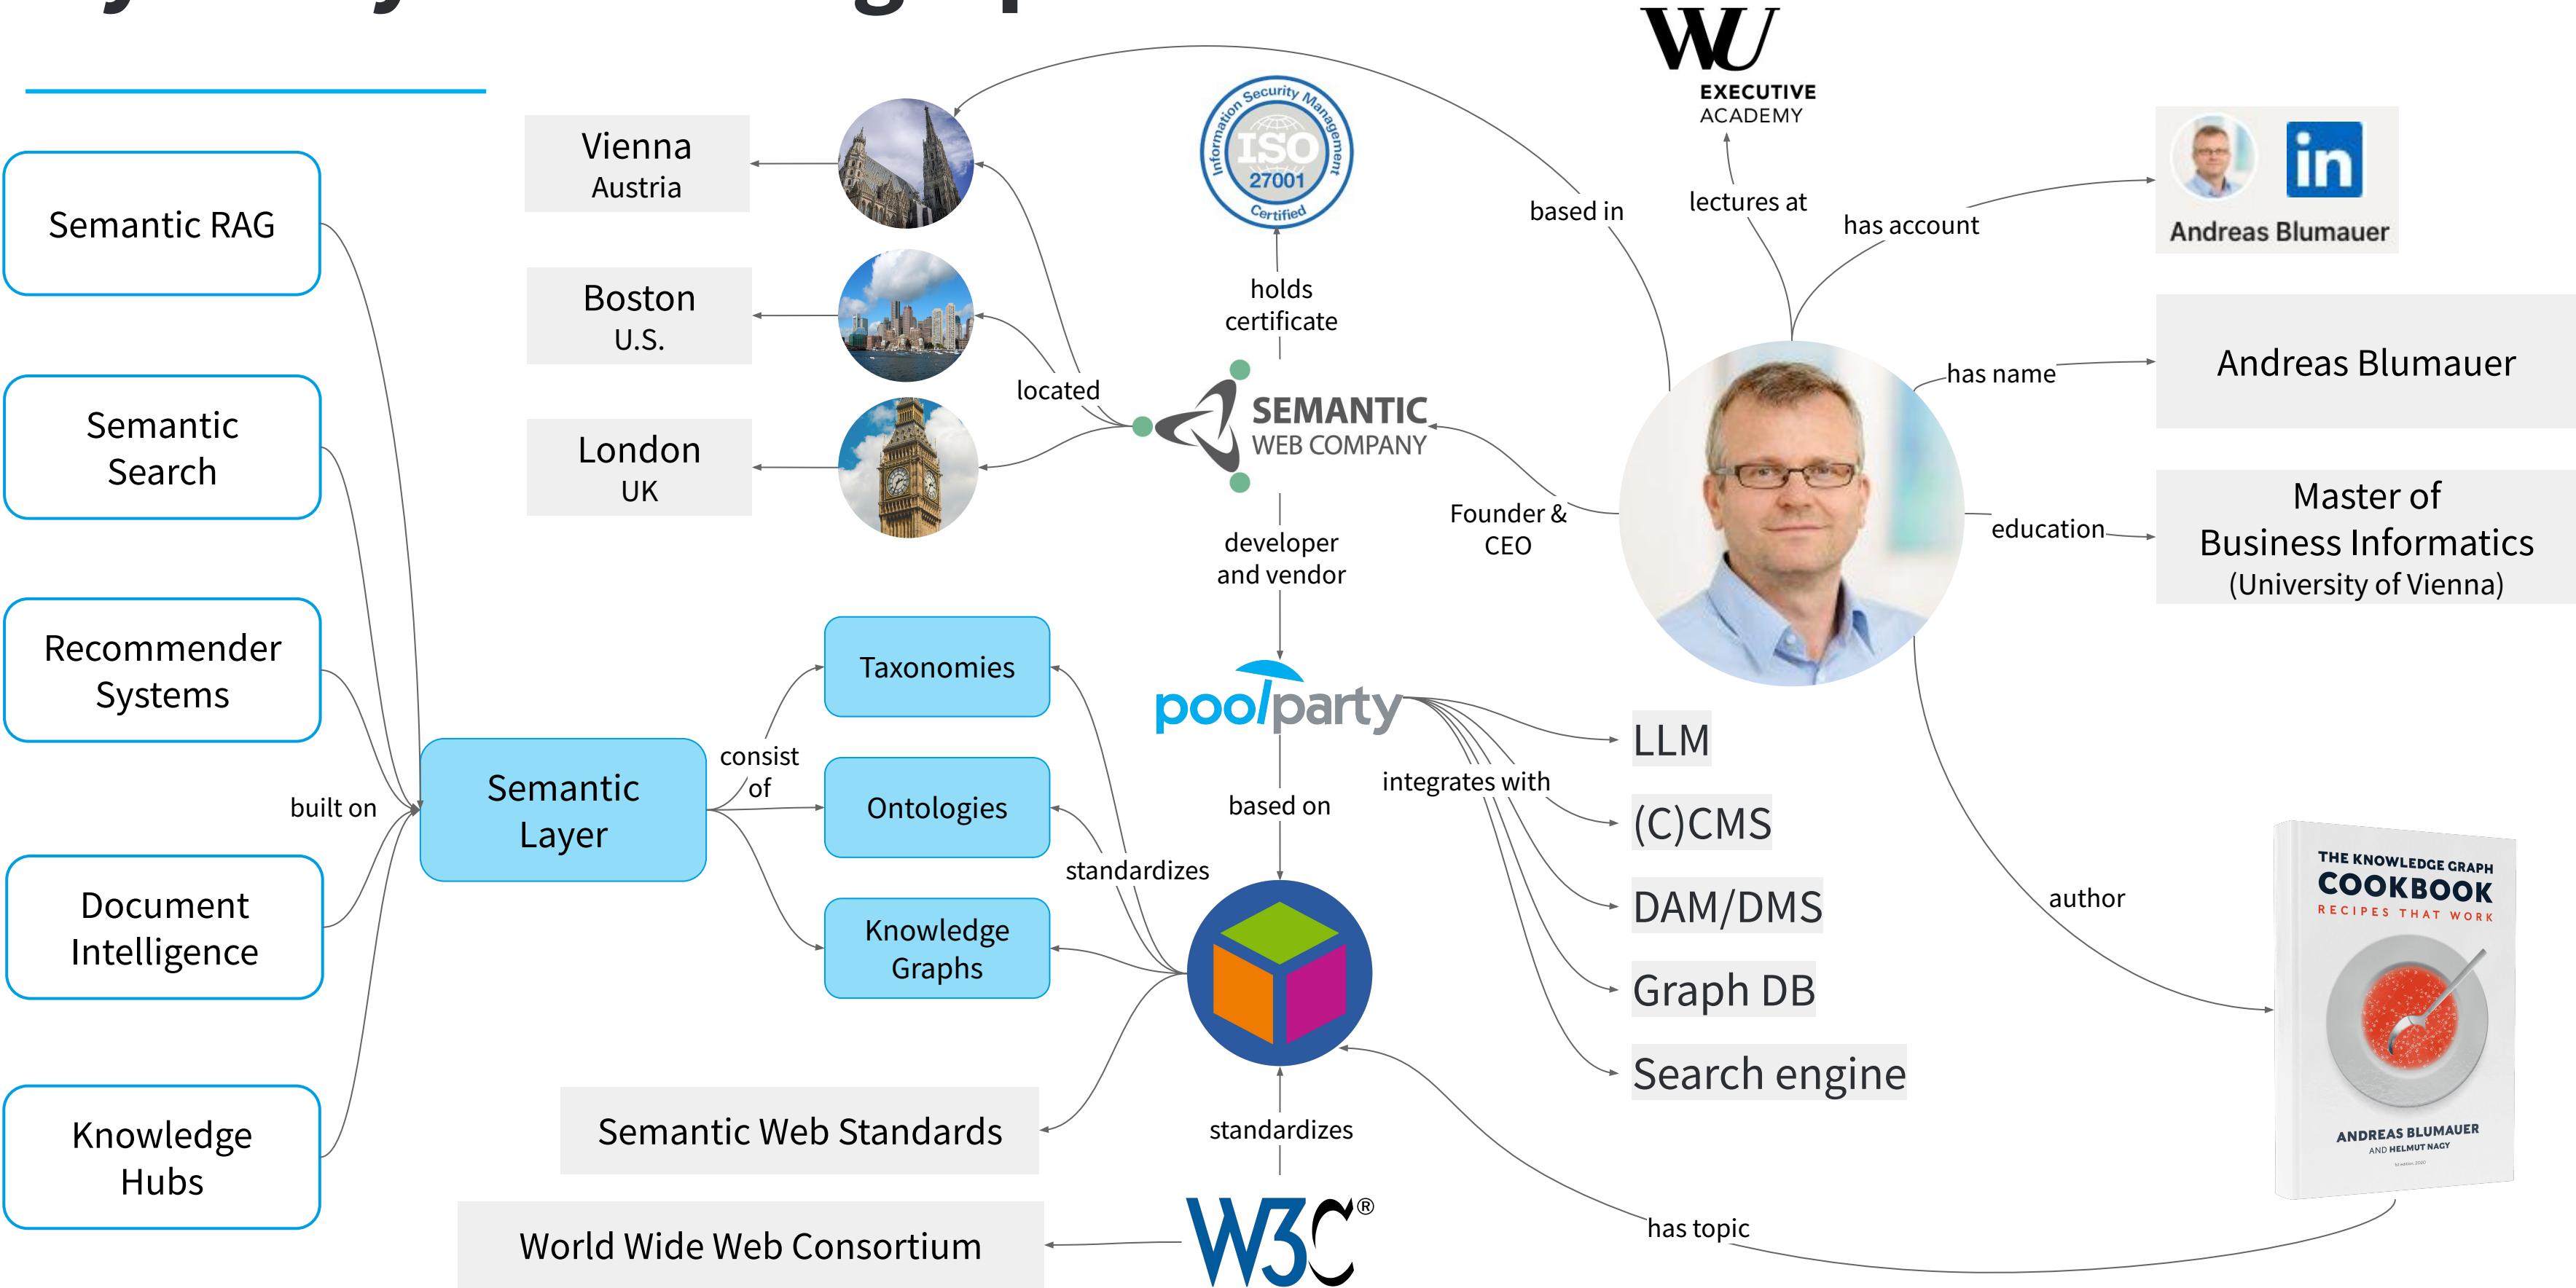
Semantic RAG

Semantic Search

Recommender Systems

Document Intelligence

Knowledge Hubs

built on

Semantic Layer

consist of

Taxonomies

Ontologies

Knowledge Graphs

Vienna Austria

Boston U.S.

London UK

located

Information Security Management ISO 27001 Certified

holds certificate

SEMANTIC WEB COMPANY

developer and vendor

Founder & CEO

WU EXECUTIVE ACADEMY

based in

lectures at

has account

Andreas Blumauer

has name

Andreas Blumauer

education

Master of Business Informatics (University of Vienna)

poolparty

integrates with

LLM

(C)CMS

DAM/DMS

Graph DB

Search engine

based on

standardizes

standardizes

Semantic Web Standards

World Wide Web Consortium

W3C®

author

THE KNOWLEDGE GRAPH COOKBOOK RECIPES THAT WORK

ANDREAS BLUMAUER AND HELMUT NAGY

has topic